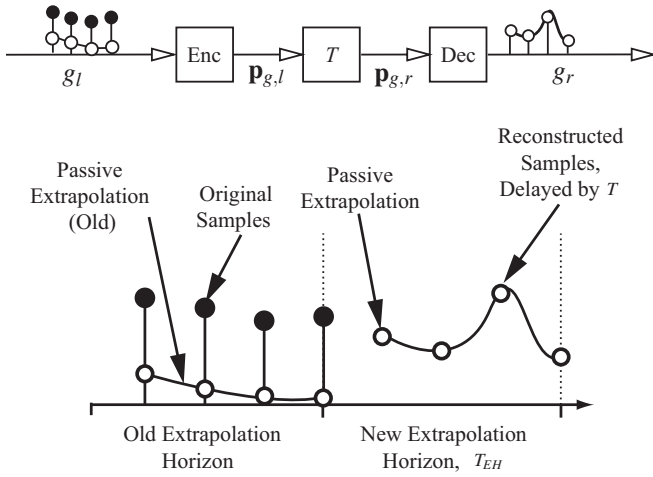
$g_l$ Enc $\mathbf{p}_{g,l}$ $T$ $\mathbf{p}_{g,r}$ Dec $g_r$

Passive Extrapolation (Old)

Original Samples

Passive Extrapolation

Reconstructed Samples, Delayed by $T$

Old Extrapolation Horizon

New Extrapolation Horizon, $T_{EH}$